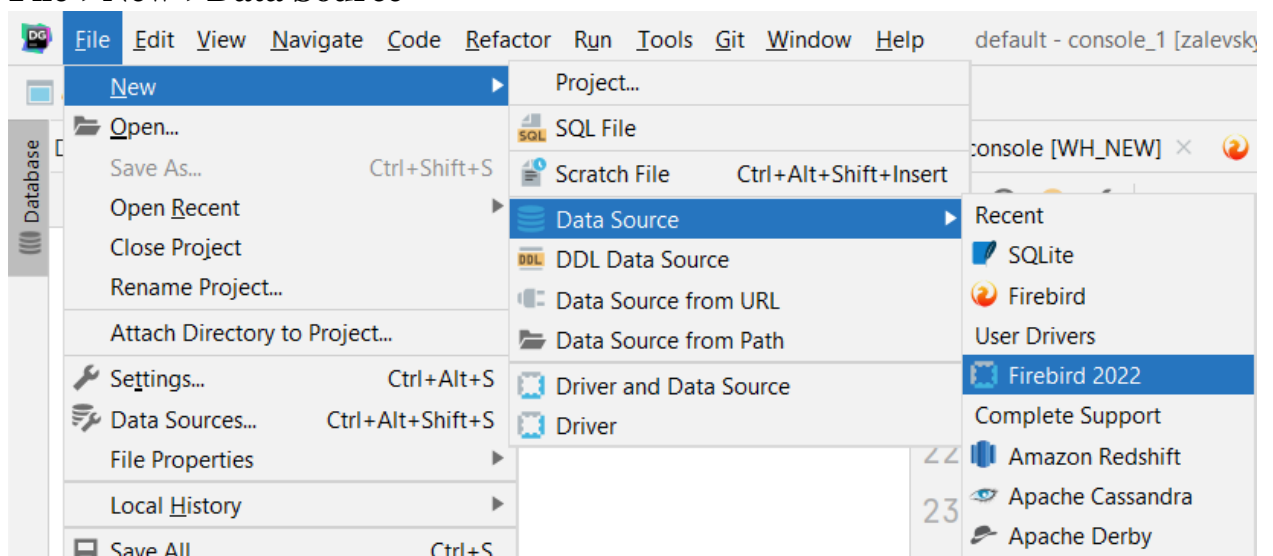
File Edit View Navigate Code Refactor Run Tools Git Window Help default - console_1 [zalevsky

Database

New
Open...
Save As... Ctrl+Shift+S
Open Recent
Close Project
Rename Project...
Attach Directory to Project...
Settings... Ctrl+Alt+S
Data Sources... Ctrl+Alt+Shift+S
File Properties
Local History
Save All Ctrl+S

Project...
SQL File
Scratch File Ctrl+Alt+Shift+Insert
Data Source
DDL Data Source
Data Source from URL
Data Source from Path
Driver and Data Source
Driver

console [WH_NEW] ×

Recent
SQLite
Firebird
User Drivers
Firebird 2022
Complete Support
Amazon Redshift
Apache Cassandra
Apache Derby

22
23